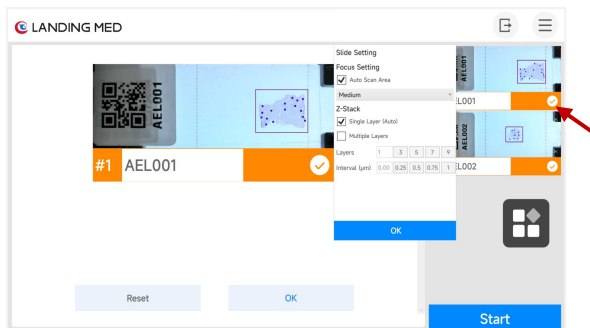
LANDING MED

AEL001

#1 AEL001

Slide Setting
Focus Setting
Auto Scan Area
Medium
Z-Stack
Single Layer (Auto)
Multiple Layers
Layers 1 3 5 7 9
Interval (μm) 0.00 0.25 0.5 0.75 1

OK

AEL001
AEL002
EL001
EL002

Reset
OK

Start